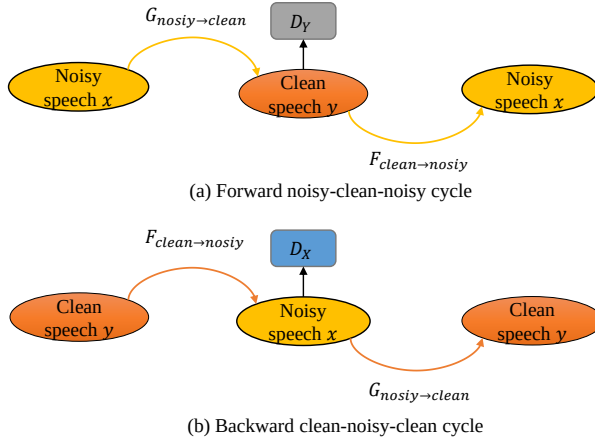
$G_{nosiy \rightarrow clean}$

$D_Y$

Noisy speech $x$

Clean speech $y$

Noisy speech $x$

$F_{clean \rightarrow nosiy}$

(a) Forward noisy-clean-noisy cycle

$F_{clean \rightarrow nosiy}$

$D_X$

Clean speech $y$

Noisy speech $x$

Clean speech $y$

$G_{nosiy \rightarrow clean}$

(b) Backward clean-noisy-clean cycle